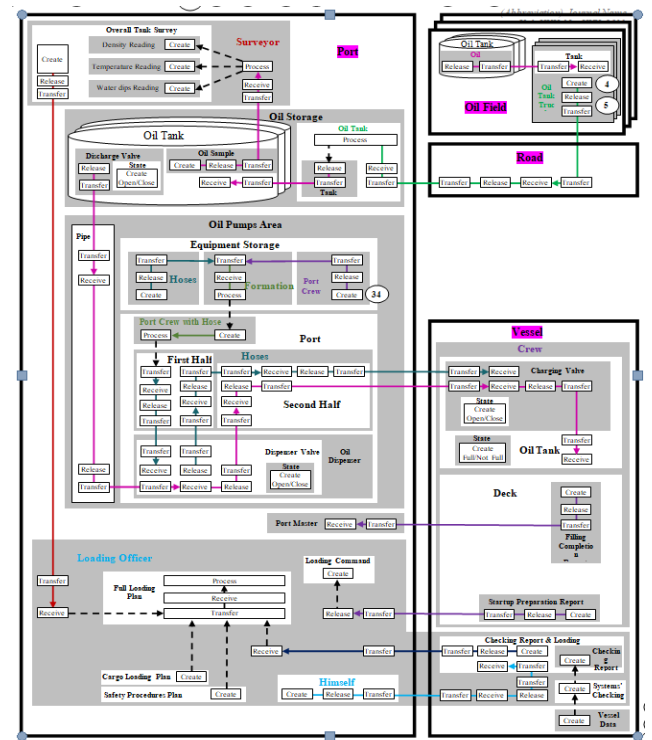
(Abbreviation) Journal Name

Port

Overall Tank Survey

Create

Release

Transfer

Density Reading Create

Temperature Reading Create

Water dips Reading Create

Surveyor

Process

Receive

Transfer

Oil Tank

Oil

Release Transfer

Tank

Transfer Receive

Create

Receive

Release

Transfer

Oil Tank Tru

4

5

Oil Field

Oil Storage

Oil Tank

Discharge Valve

Release

Transfer

State

Create Open/Close

Oil Sample

Create Release Transfer

Receive Transfer

Oil Tank

Process

Release

Transfer

Tank

Receive

Transfer

Road

Transfer Release Receive Transfer

Oil Pumps Area

Pipe

Transfer

Receive

Release

Transfer

Equipment Storage

Transfer

Release

Create

Hoses

Transfer

Receive

Process

Formation

Port Crew

Transfer

Release

Create

34

Port Crew with Hose

Process Create

Port

First Half

Hoses

Transfer

Receive

Release

Transfer

Transfer

Release

Receive

Transfer

Transfer Receive Release Transfer

Receive

Release

Transfer

Second Half

Transfer

Receive

Transfer

Release

Transfer

Receive

Transfer

Receive

Dispenser Valve

State

Create Open/Close

Oil Dispenser

Transfer Receive Release

Port Master

Receive Transfer

Vessel

Crew

Transfer Receive

Charging Valve

Transfer Receive Release Transfer

State

Create Open/Close

State

Create Full/Not Full

Oil Tank

Transfer

Receive

Deck

Create

Release

Transfer

Filling Completio n

Loading Officer

Transfer

Receive

Full Loading Plan

Process

Receive

Transfer

Loading Command

Create

Release Transfer

Startup Preparation Report

Transfer Release Create

Checking Report & Loading

Transfer Release Create

Receive Transfer

Receive

Transfer

Checking Report

Create

Cargo Loading Plan Create

Safety Procedures Plan Create

Himself

Create Release Transfer

Transfer Receive Transfer

Release

Transfer

Create

Systems' Checking

Create

Vessel Data